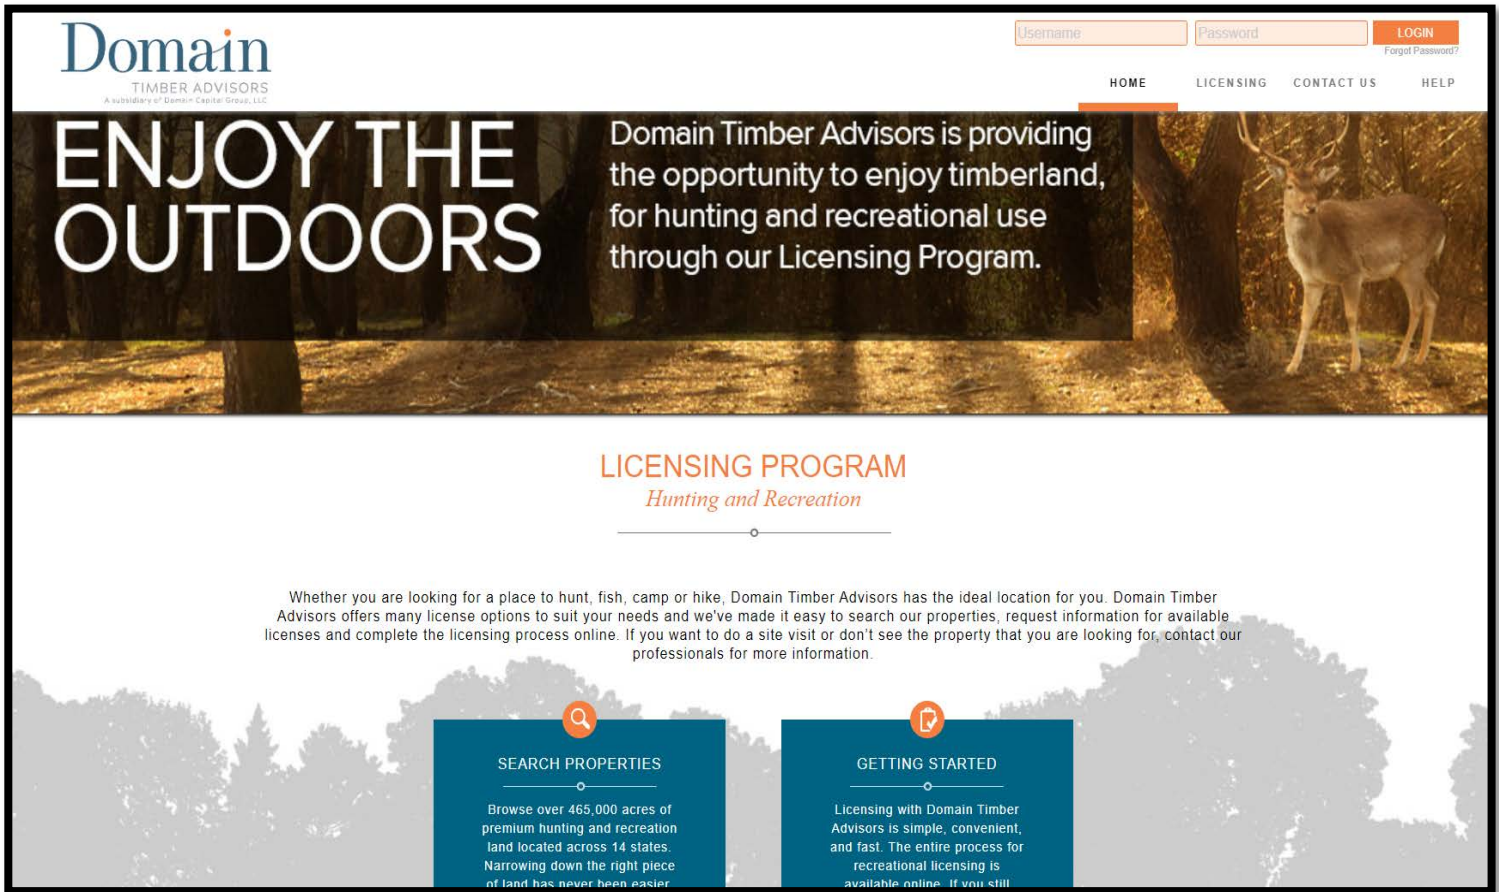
Domain
TIMBER ADVISORS
A subsidiary of Domain Capital Group, LLC

Username
Password
LOGIN
Forgot Password?

HOME
LICENSING
CONTACT US
HELP

ENJOY THE OUTDOORS

Domain Timber Advisors is providing the opportunity to enjoy timberland, for hunting and recreational use through our Licensing Program.

LICENSING PROGRAM
Hunting and Recreation

Whether you are looking for a place to hunt, fish, camp or hike, Domain Timber Advisors has the ideal location for you. Domain Timber Advisors offers many license options to suit your needs and we've made it easy to search our properties, request information for available licenses and complete the licensing process online. If you want to do a site visit or don't see the property that you are looking for, contact our professionals for more information.

SEARCH PROPERTIES

Browse over 465,000 acres of premium hunting and recreation land located across 14 states. Narrowing down the right piece of land has never been easier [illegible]

GETTING STARTED

Licensing with Domain Timber Advisors is simple, convenient, and fast. The entire process for recreational licensing is available online. If you still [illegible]